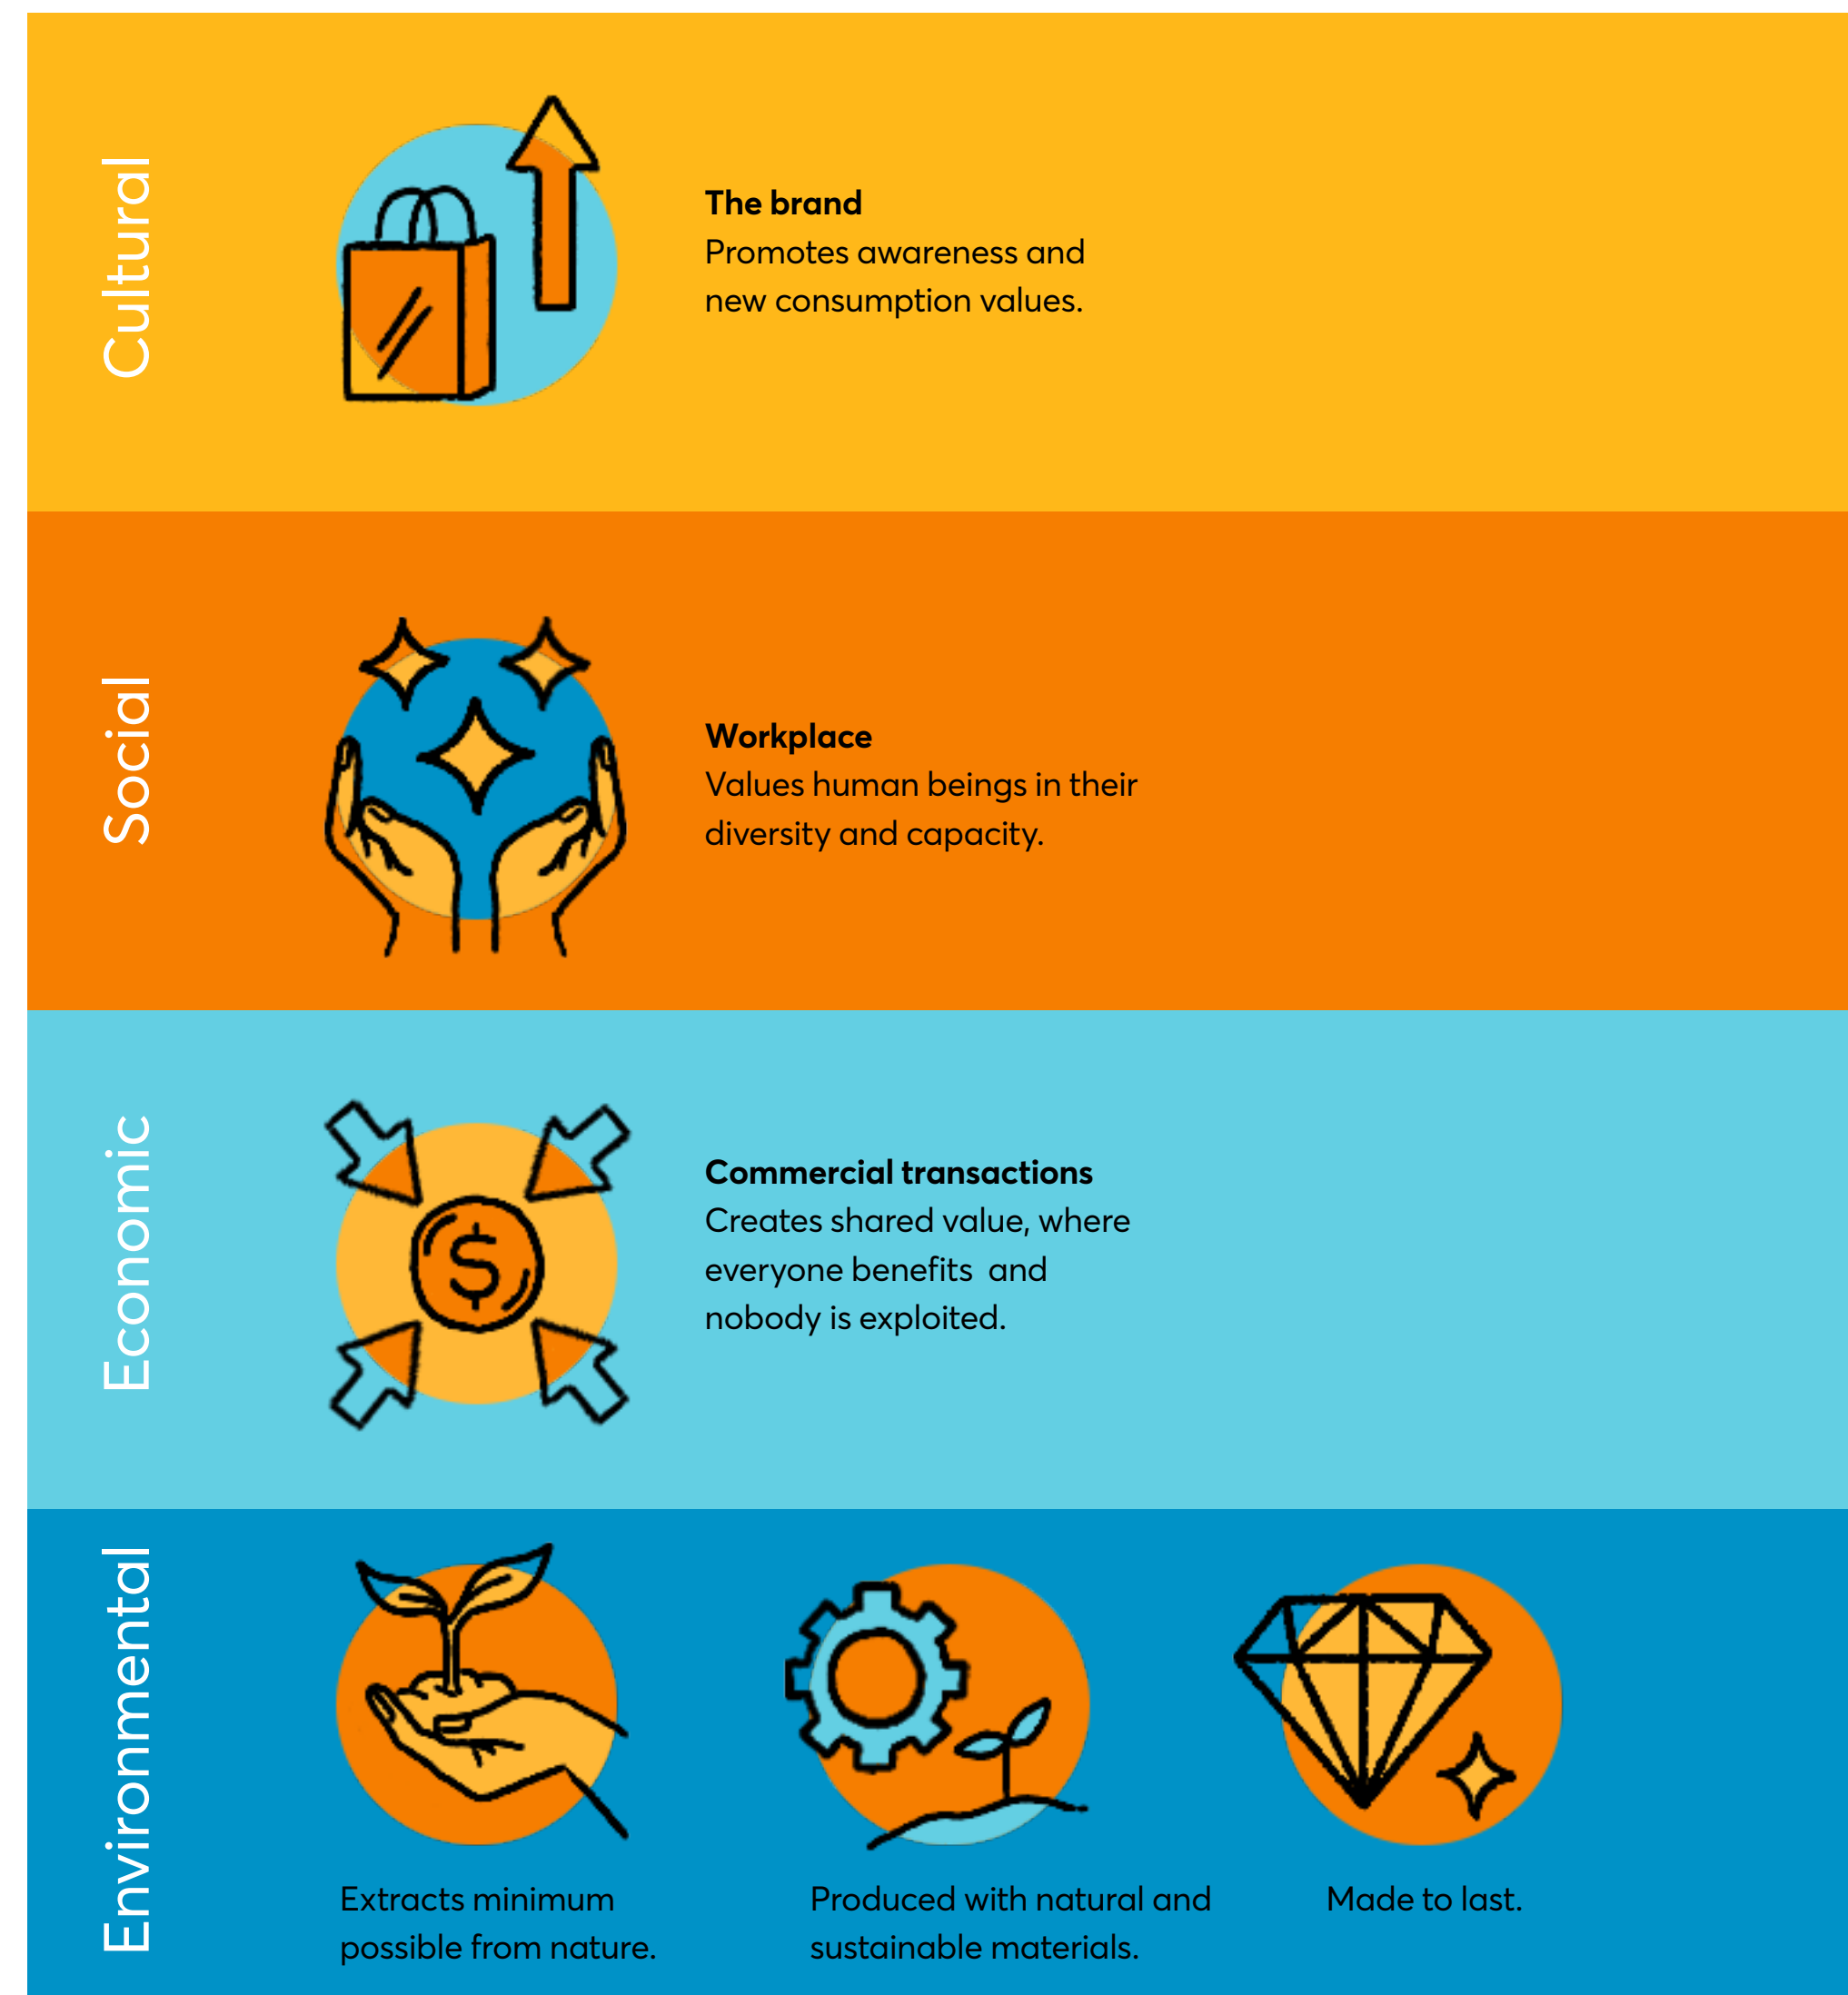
Cultural

**The brand**
Promotes awareness and new consumption values.

Social

**Workplace**
Values human beings in their diversity and capacity.

Economic

**Commercial transactions**
Creates shared value, where everyone benefits and nobody is exploited.

Environmental

Extracts minimum possible from nature.

Produced with natural and sustainable materials.

Made to last.